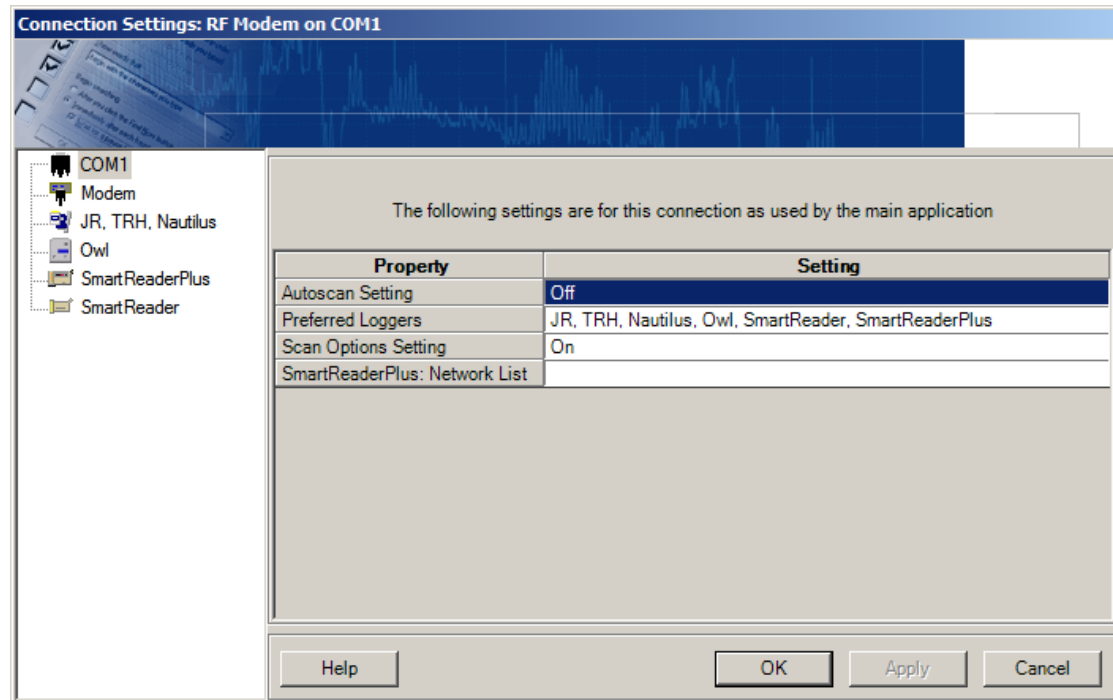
Connection Settings: RF Modem on COM1

COM1
Modem
JR, TRH, Nautilus
Owl
SmartReaderPlus
SmartReader

The following settings are for this connection as used by the main application

| Property | Setting |
|---|---|
| Autoscan Setting | Off |
| Preferred Loggers | JR, TRH, Nautilus, Owl, SmartReader, SmartReaderPlus |
| Scan Options Setting | On |
| SmartReaderPlus: Network List | |

Help
OK
Apply
Cancel